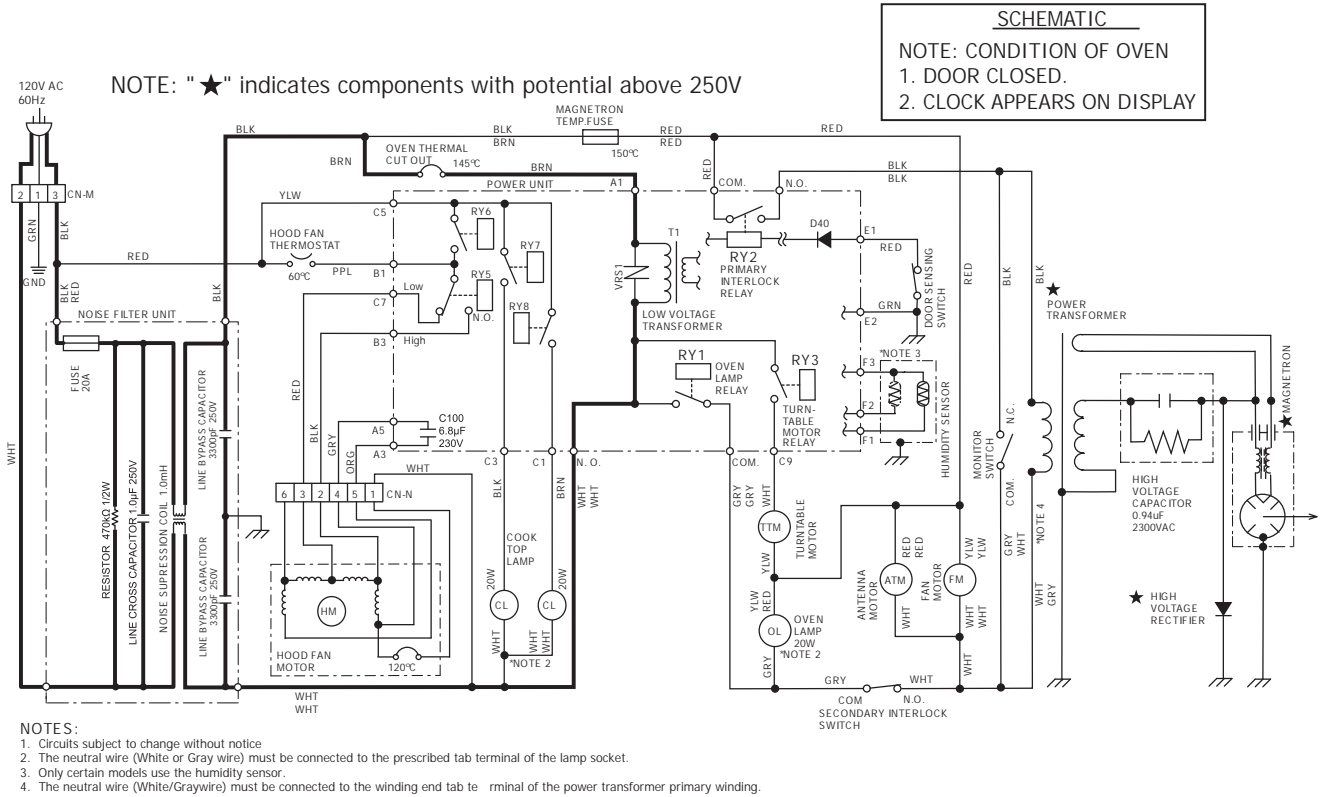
SCHEMATIC
NOTE: CONDITION OF OVEN
1. DOOR CLOSED.
2. CLOCK APPEARS ON DISPLAY

NOTE: "★" indicates components with potential above 250V

120V AC
60Hz

2 1 3 CN-M

GRN BLK GND RED BLK RED

BLK BRN BLK BRN RED RED RED

MAGNETRON TEMP.FUSE 150℃

OVEN THERMAL CUT OUT 145℃

BRN

POWER UNIT A1

YLW C5 RY6 RY7

HOOD FAN THERMOSTAT 60℃ PPL B1 RY5

C7 Low N.O. RY8

B3 High

NOISE FILTER UNIT

FUSE 20A

LINE BYPASS CAPACITOR 3300pF 250V

RESISTOR 470kΩ 1/2W

LINE CROSS CAPACITOR 1.0μF 250V

NOISE SUPRESSION COIL 1.0mH

LINE BYPASS CAPACITOR 3300pF 250V

WHT

RED BLK GRY ORG WHT

A5 C100 6.8μF 230V

A3 C3 C1 N.O.

6 3 2 4 5 1 CN-N

HM

HOOD FAN MOTOR 120℃

BLK BRN

COOK TOP LAMP

20W 20W

CL CL

WHT WHT WHT *NOTE 2

WHT WHT

WHT WHT

T1 VRS1

LOW VOLTAGE TRANSFORMER

RY2 PRIMARY INTERLOCK RELAY

RED COM. N.O. D40 E1

RED GRN E2

DOOR SENSING SWITCH

RY1 OVEN LAMP RELAY

RY3 TURNTABLE MOTOR RELAY

*NOTE 3 F3 F2 F1

HUMIDITY SENSOR

COM. C9

GRY GRY WHT

TTM TURNTABLE MOTOR

YLW

YLW RED

OL OVEN LAMP 20W *NOTE 2

GRY

RED RED

ATM ANTENNA MOTOR

FAN MOTOR FM

YLW YLW

WHT WHT WHT

WHT

GRY WHT

COM N.O.

SECONDARY INTERLOCK SWITCH

RED BLK BLK

BLK BLK

MONITOR SWITCH N.C. COM.

GRY WHT

*NOTE 4

WHT GRY

★ POWER TRANSFORMER

MAGNETRON ★

HIGH VOLTAGE CAPACITOR 0.94uF 2300VAC

★ HIGH VOLTAGE RECTIFIER

NOTES:
1. Circuits subject to change without notice
2. The neutral wire (White or Gray wire) must be connected to the prescribed tab terminal of the lamp socket.
3. Only certain models use the humidity sensor.
4. The neutral wire (White/Graywire) must be connected to the winding end tab te rminal of the power transformer primary winding.